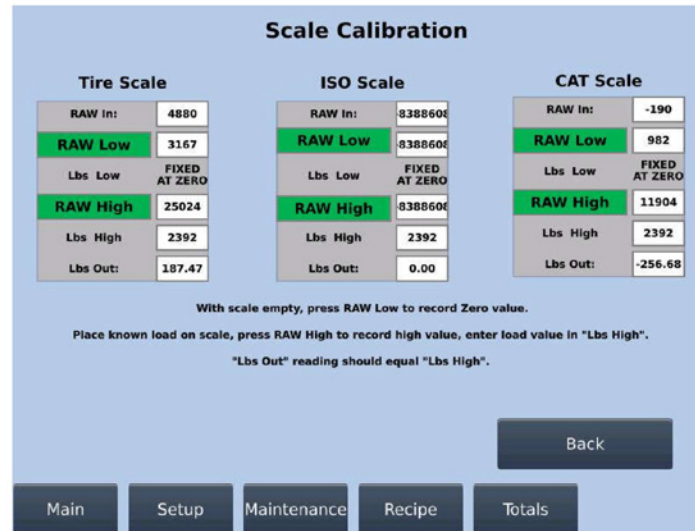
Scale Calibration

Tire Scale

| RAW In: | 4880 |
|---|---|
| RAW Low | 3167 |
| Lbs Low | FIXED AT ZERO |
| RAW High | 25024 |
| Lbs High | 2392 |
| Lbs Out: | 187.47 |

ISO Scale

| RAW In: | 8388608 |
|---|---|
| RAW Low | 8388608 |
| Lbs Low | FIXED AT ZERO |
| RAW High | 8388608 |
| Lbs High | 2392 |
| Lbs Out: | 0.00 |

CAT Scale

| RAW In: | -190 |
|---|---|
| RAW Low | 982 |
| Lbs Low | FIXED AT ZERO |
| RAW High | 11904 |
| Lbs High | 2392 |
| Lbs Out: | -256.68 |

With scale empty, press RAW Low to record Zero value.

Place known load on scale, press RAW High to record high value, enter load value in "Lbs High".

"Lbs Out" reading should equal "Lbs High".

Back

Main Setup Maintenance Recipe Totals